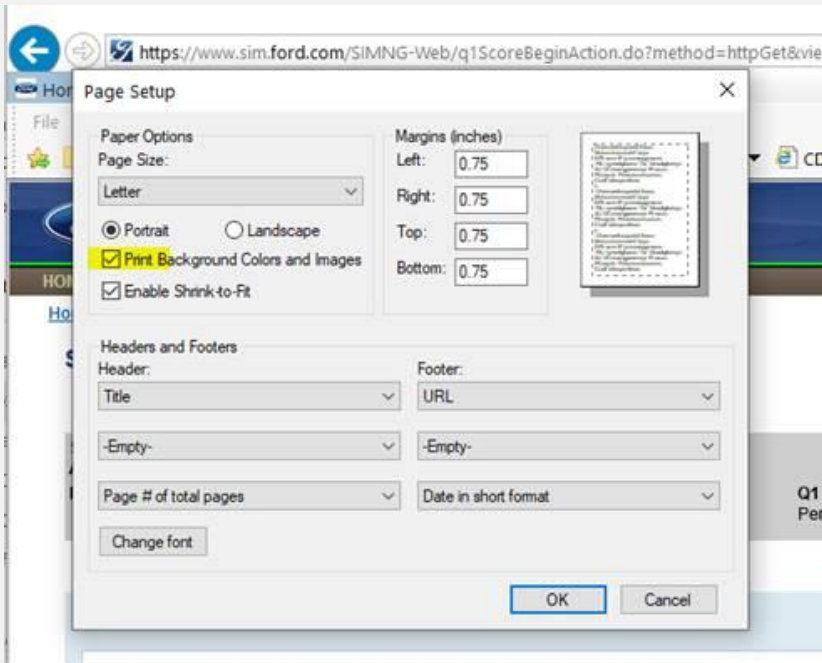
https://www.sim.ford.com/SIMNG-Web/q1ScoreBeginAction.do?method=httpGet&vie

Hor

File

CD

HOM

Ho

S

Q1
Per

Page Setup

Paper Options
Page Size:
Letter

Portrait
Landscape
Print Background Colors and Images
Enable Shrink-to-Fit

Margins (inches)
Left: 0.75
Right: 0.75
Top: 0.75
Bottom: 0.75

Headers and Footers
Header:
Title
-Empty-
Page # of total pages

Footer:
URL
-Empty-
Date in short format

Change font

OK
Cancel